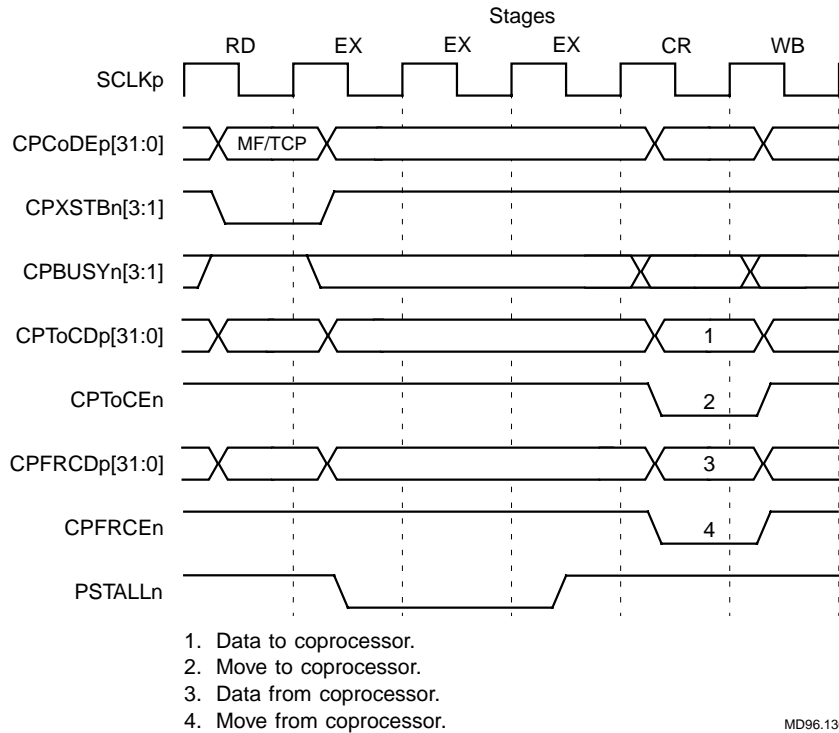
Stages

RD EX EX EX CR WB

SCLKp

CPCoDEp[31:0]

MF/TCP

CPXSTBn[3:1]

CPBUSYn[3:1]

CPToCDp[31:0]

1

CPToCEn

2

CPFRCDp[31:0]

3

CPFRCEn

4

PSTALLn

1. Data to coprocessor.
2. Move to coprocessor.
3. Data from coprocessor.
4. Move from coprocessor.

MD96.13